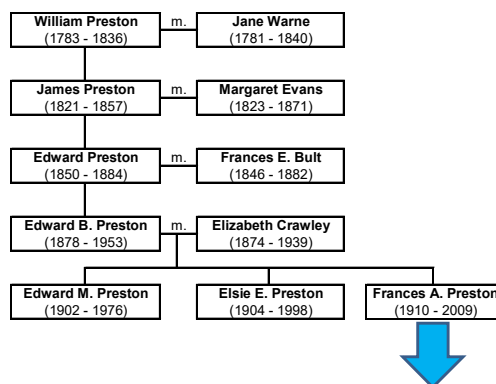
William Preston
(1783 - 1836)
m.
Jane Warne
(1781 - 1840)

James Preston
(1821 - 1857)
m.
Margaret Evans
(1823 - 1871)

Edward Preston
(1850 - 1884)
m.
Frances E. Bult
(1846 - 1882)

Edward B. Preston
(1878 - 1953)
m.
Elizabeth Crawley
(1874 - 1939)

Edward M. Preston
(1902 - 1976)

Elsie E. Preston
(1904 - 1998)

Frances A. Preston
(1910 - 2009)